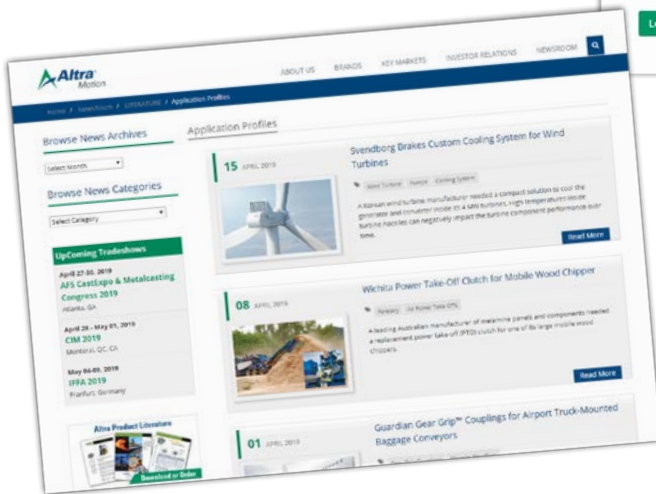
Le

Altra Motion

ABOUT US BRANDS KEY MARKETS INVESTOR RELATIONS NEWSROOM

Home / Newsroom / LITERATURE / Application Profiles

Browse News Archives

Select Month

Browse News Categories

Select Category

UpComing Tradeshows

April 27-30, 2019
AFS CastExpo & Metalcasting Congress 2019
Atlanta, GA

April 28 - May 01, 2019
CIM 2019
Montreal, QC, CA

May 06-08, 2019
IFFA 2019
Frankfurt, Germany

Altra Product Literature

Download or Order

Application Profiles

15 APRIL 2019

Svendborg Brakes Custom Cooling System for Wind Turbines

Wind Turbine Brakes Cooling System

A Korean wind turbine manufacturer needed a compact solution to cool the generator and converter inside its 4 MW turbines. High temperatures inside turbine nacelles can negatively impact the turbine component performance over time.

Read More

08 APRIL 2019

Wichita Power Take-Off Clutch for Mobile Wood Chipper

Forestry Air Power Take Off

A leading Australian manufacturer of melamine panels and components needed a replacement power take-off (PTO) clutch for one of its large mobile wood chippers.

Read More

01 APRIL 2019

Guardian Gear Grip™ Couplings for Airport Truck-Mounted Baggage Conveyors

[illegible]